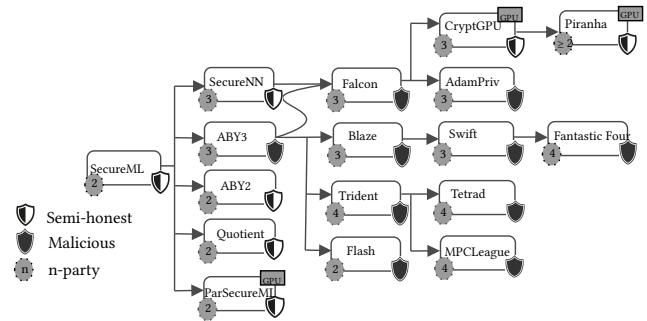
SecureML
2
SecureNN
3
ABY3
3
ABY2
2
Quotient
2
ParSecureML
GPU
2
Falcon
3
Blaze
3
Trident
4
Flash
2
CryptGPU
GPU
3
AdamPriv
3
Swift
3
Tetrad
4
MPCLeague
4
Piranha
GPU
$\geq 2$
Fantastic Four
4
Semi-honest
Malicious
n
n-party